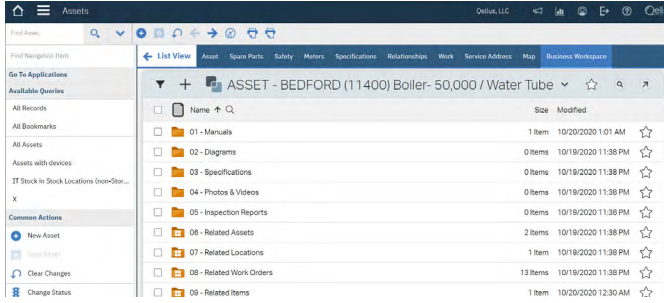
Assets

Oellus, LLC

Find Asset

Find Navigation Item

Go To Applications

Available Queries

All Records

All Bookmarks

All Assets

Assets with devices

IT Stock in Stock Locations (non-Stor...

X

Common Actions

New Asset

Save Asset

Clear Changes

Change Status

List View | Asset | Spare Parts | Safety | Meters | Specifications | Relationships | Work | Service Address | Map | Business Workspace

ASSET - BEDFORD (11400) Boiler- 50,000 / Water Tube

| Name | Size | Modified |
|---|---|---|
| 01 - Manuals | 1 Item | 10/20/2020 1:01 AM |
| 02 - Diagrams | 0 Items | 10/19/2020 11:38 PM |
| 03 - Specifications | 0 Items | 10/19/2020 11:38 PM |
| 04 - Photos & Videos | 0 Items | 10/19/2020 11:38 PM |
| 05 - Inspection Reports | 0 Items | 10/19/2020 11:38 PM |
| 06 - Related Assets | 2 Items | 10/19/2020 11:38 PM |
| 07 - Related Locations | 1 Item | 10/19/2020 11:38 PM |
| 08 - Related Work Orders | 13 Items | 10/19/2020 11:38 PM |
| 09 - Related Items | 1 Item | 10/20/2020 12:30 AM |